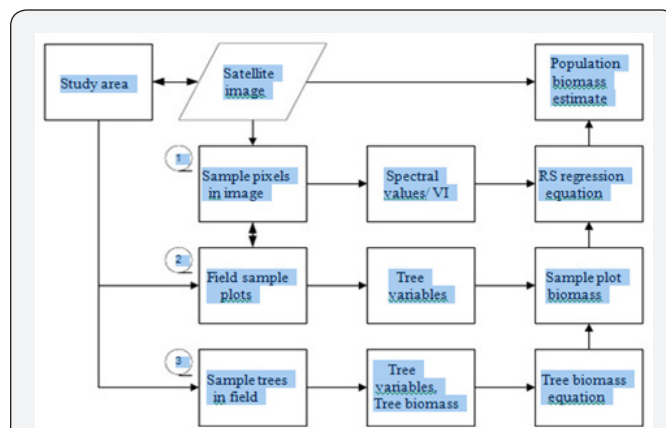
Study area

Satellite image

Population biomass estimate

1

Sample pixels in image

Spectral values/ VI

RS regression equation

2

Field sample plots

Tree variables

Sample plot biomass

3

Sample trees in field

Tree variables, Tree biomass

Tree biomass equation